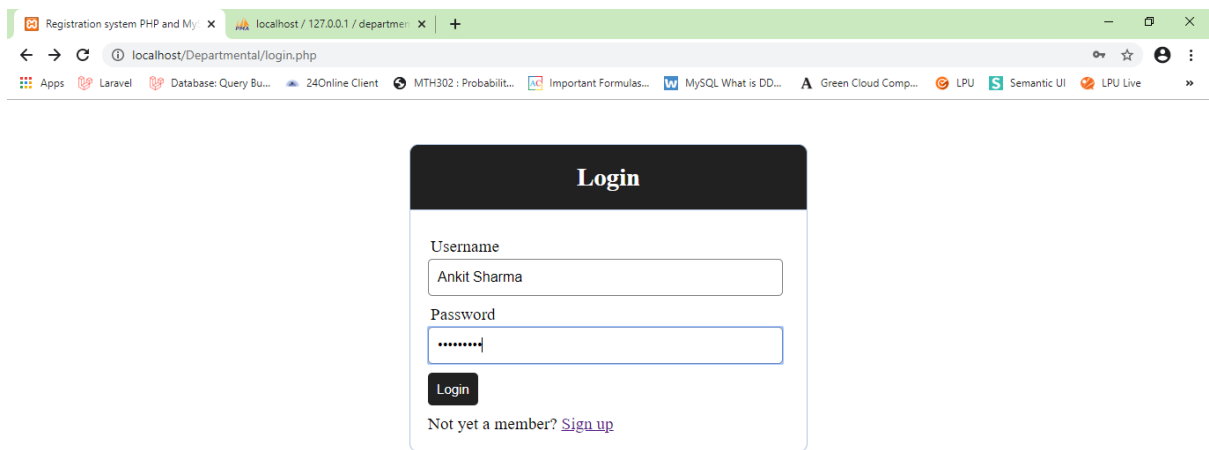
Registration system PHP and My ×
localhost / 127.0.0.1 / departme ×
+
localhost/Departmental/login.php
Apps Laravel Database: Query Bu... 24Online Client MTH302 : Probabilit... Important Formulas... MySQL What is DD... Green Cloud Comp... LPU Semantic UI LPU Live »

Login

Username
Ankit Sharma
Password
•••••••••
Login
Not yet a member? Sign up